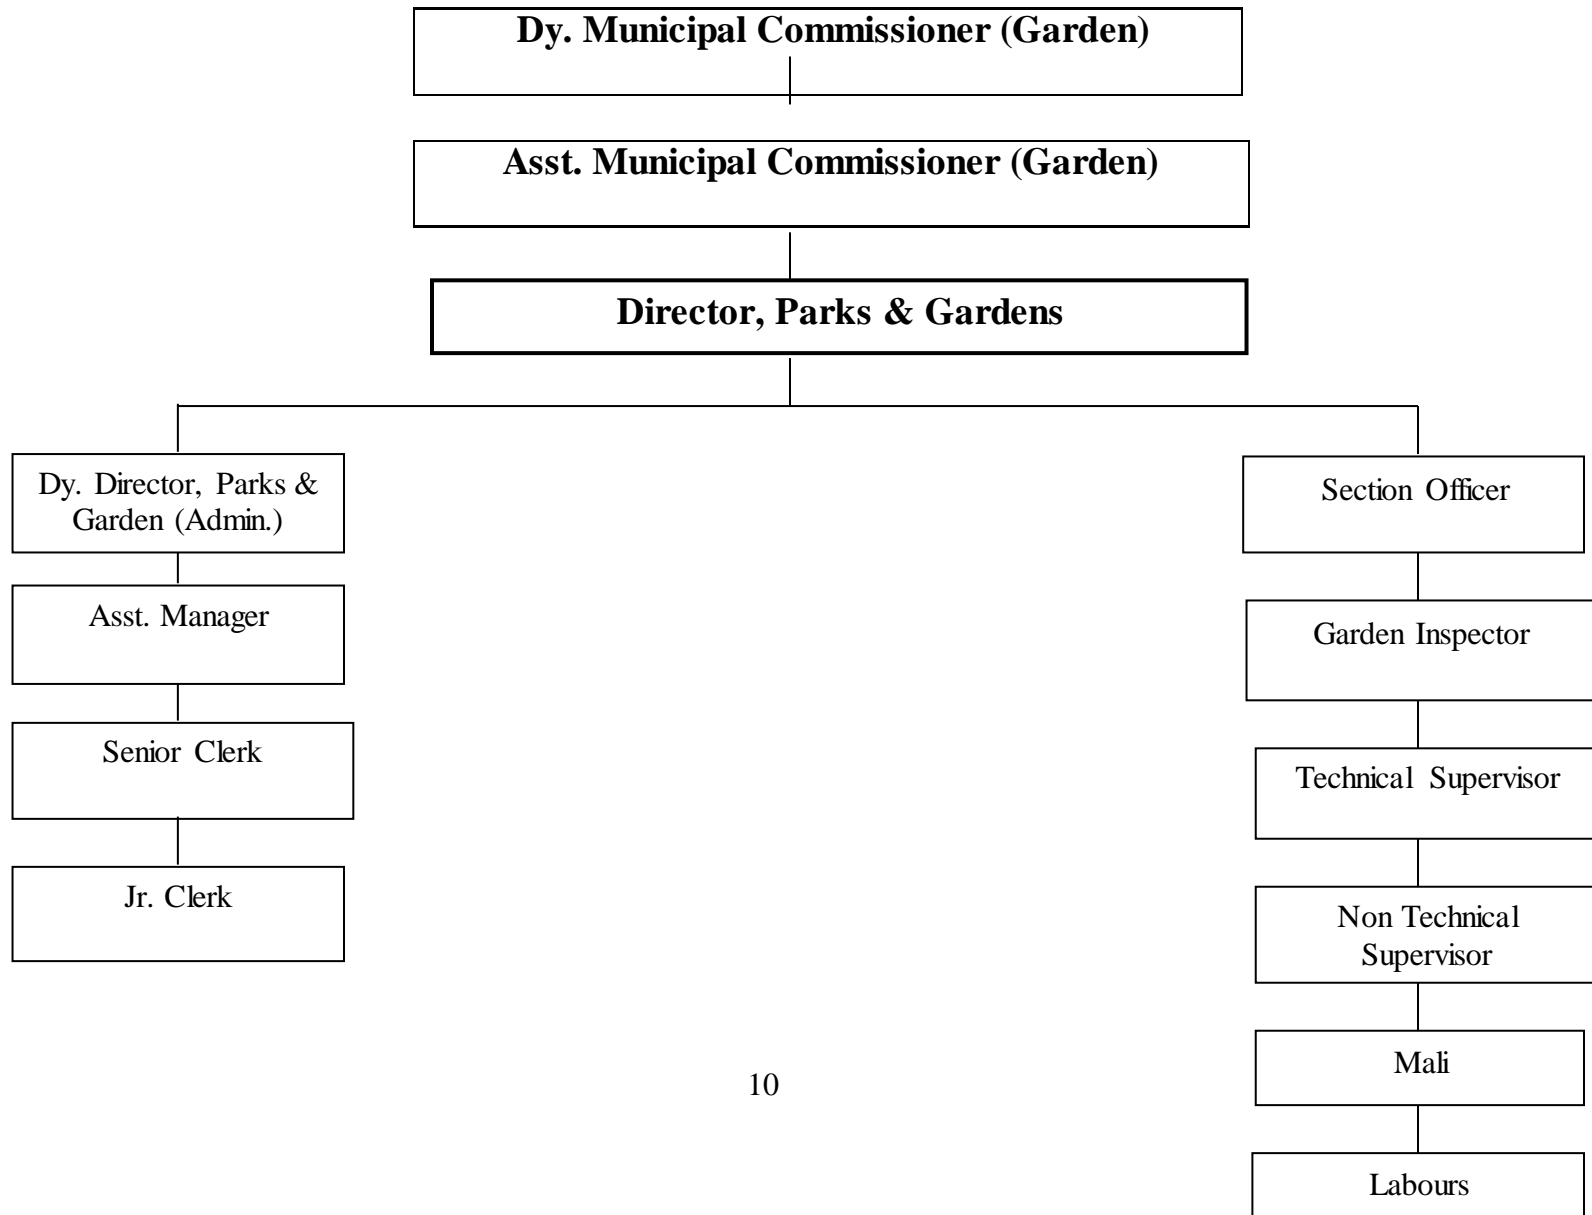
Dy. Municipal Commissioner (Garden)

Asst. Municipal Commissioner (Garden)

Director, Parks & Gardens

Dy. Director, Parks & Garden (Admin.)

Asst. Manager

Senior Clerk

Jr. Clerk

Section Officer

Garden Inspector

Technical Supervisor

Non Technical Supervisor

Mali

Labours

10